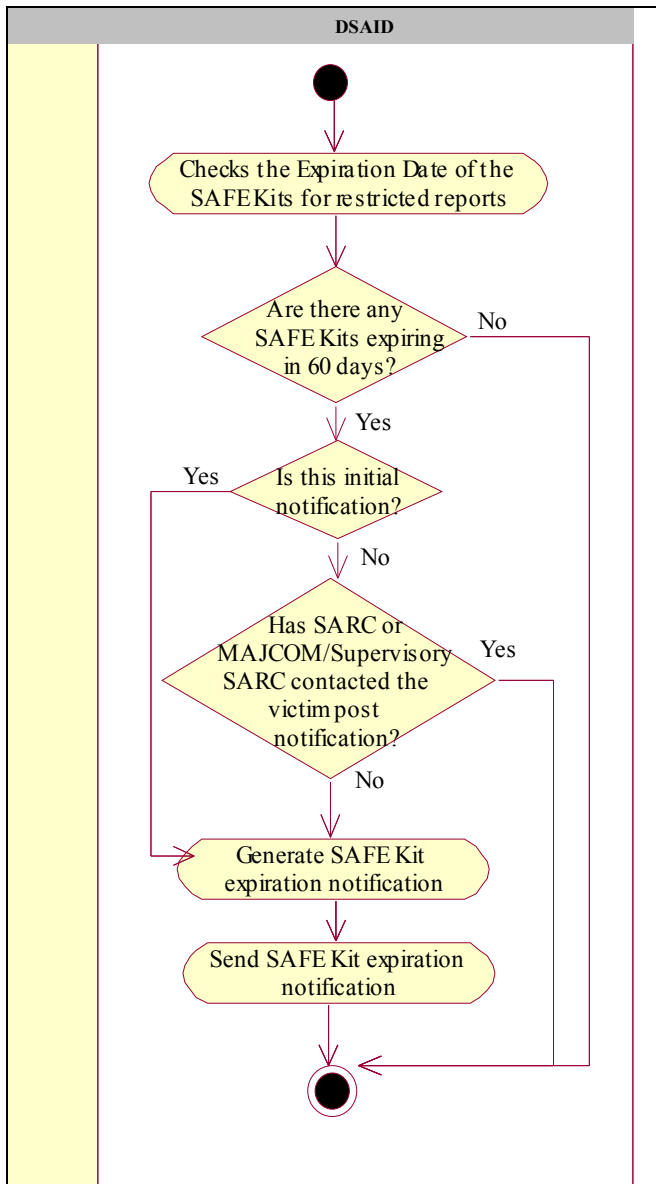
DSAID

Checks the Expiration Date of the SAFE Kits for restricted reports

Are there any SAFE Kits expiring in 60 days?

No

Yes

Is this initial notification?

Yes

No

Has SARC or MAJCOM/Supervisory SARC contacted the victim post notification?

Yes

No

Generate SAFE Kit expiration notification

Send SAFE Kit expiration notification